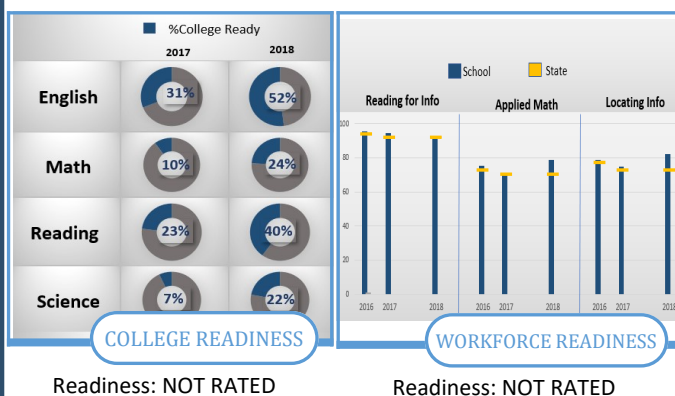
%College Ready

| | 2017 | 2018 |
|---|---|---|
| English | 31% | 52% |
| Math | 10% | 24% |
| Reading | 23% | 40% |
| Science | 7% | 22% |

COLLEGE READINESS

Readiness: NOT RATED

School State

Reading for Info
Applied Math
Locating Info

100
80
60
40
20
0

2016 2017 2018 2016 2017 2018 2016 2017 2018

WORKFORCE READINESS

Readiness: NOT RATED